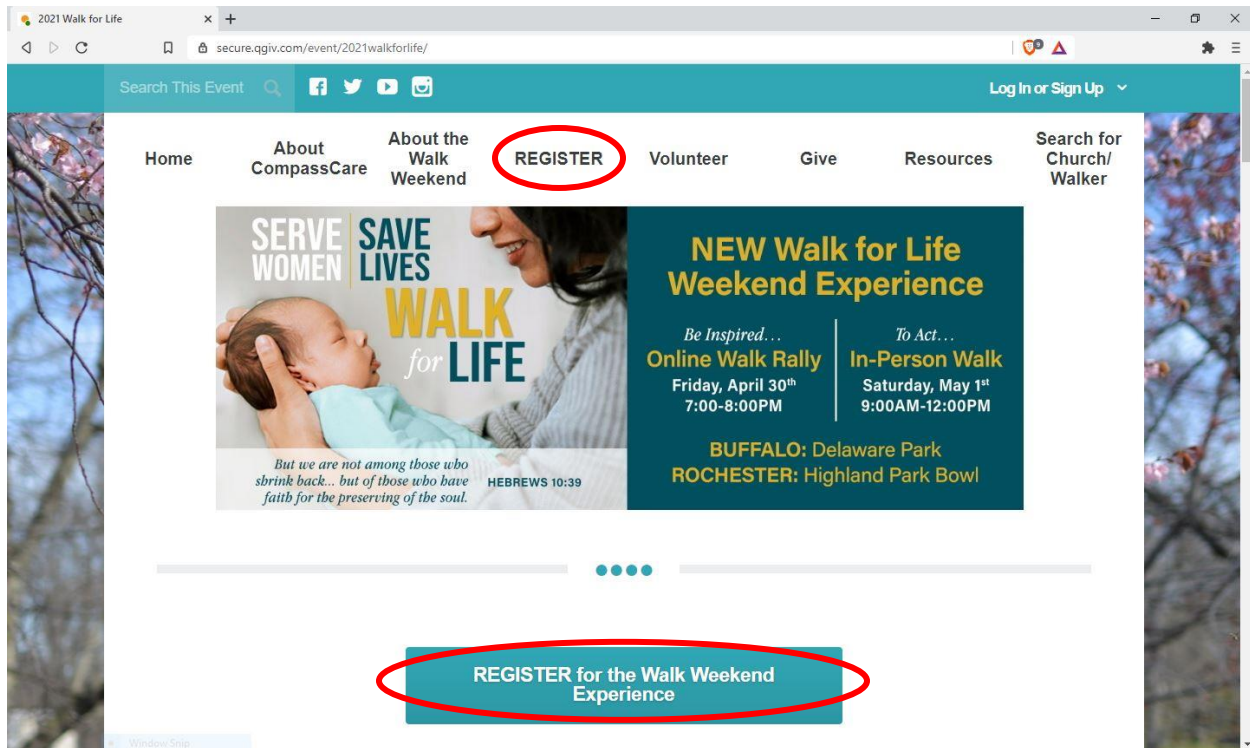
2021 Walk for Life

secure.qgiv.com/event/2021walkforlife/

Search This Event

Log In or Sign Up

Home

About CompassCare

About the Walk Weekend

REGISTER

Volunteer

Give

Resources

Search for Church/ Walker

SERVE WOMEN | SAVE LIVES

WALK for LIFE

But we are not among those who shrink back... but of those who have faith for the preserving of the soul.

HEBREWS 10:39

NEW Walk for Life Weekend Experience

Be Inspired...
Online Walk Rally
Friday, April 30$^{th}$
7:00-8:00PM

To Act...
In-Person Walk
Saturday, May 1$^{st}$
9:00AM-12:00PM

BUFFALO: Delaware Park
ROCHESTER: Highland Park Bowl

REGISTER for the Walk Weekend Experience

Window Snip